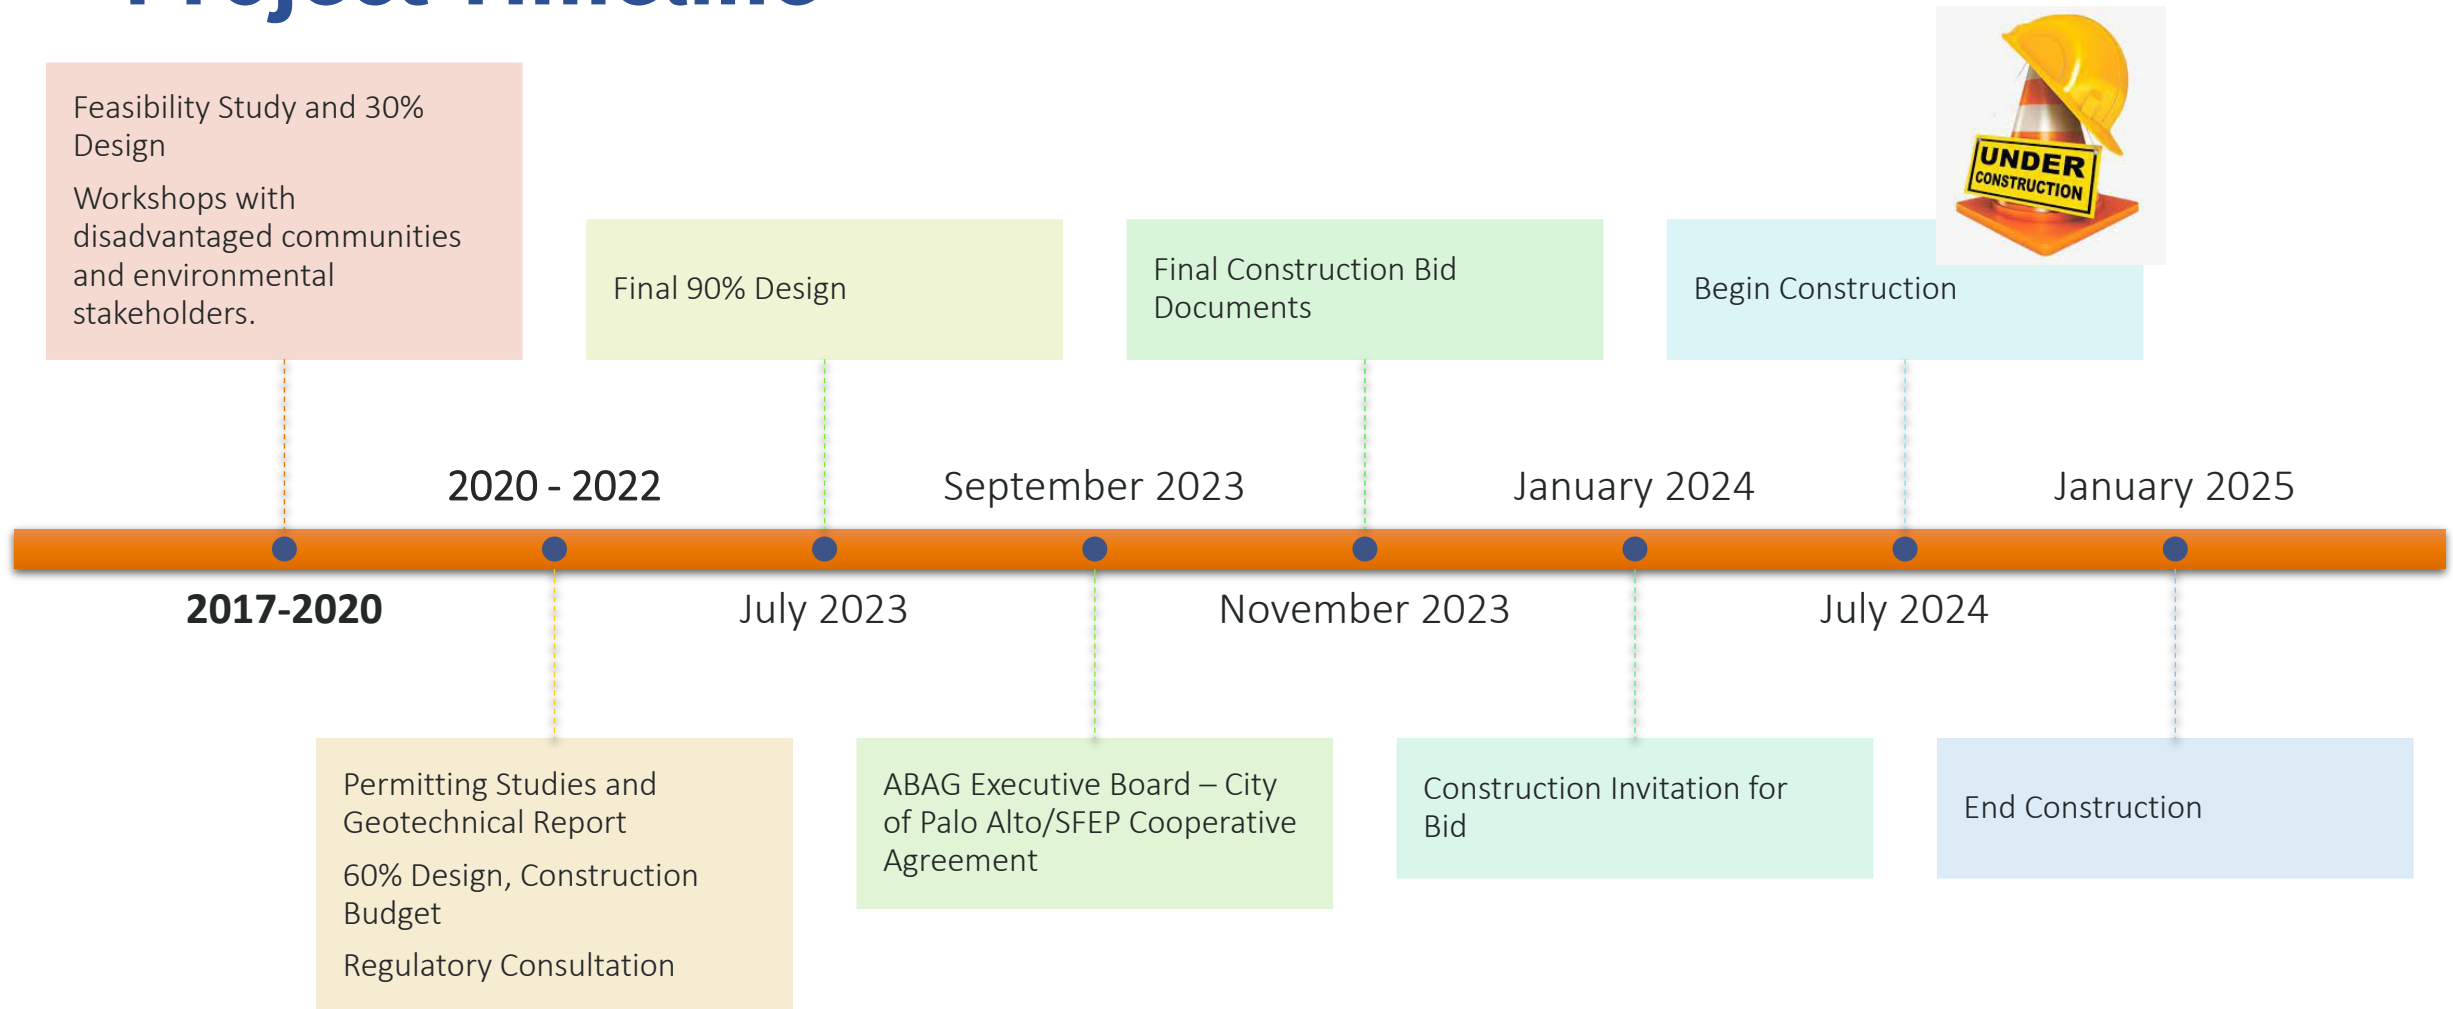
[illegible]

Feasibility Study and 30% Design

Workshops with disadvantaged communities and environmental stakeholders.

Final 90% Design

Final Construction Bid Documents

UNDER CONSTRUCTION

Begin Construction

2020 - 2022

September 2023

January 2024

January 2025

2017-2020

July 2023

November 2023

July 2024

Permitting Studies and Geotechnical Report

60% Design, Construction Budget

Regulatory Consultation

ABAG Executive Board – City of Palo Alto/SFEP Cooperative Agreement

Construction Invitation for Bid

End Construction